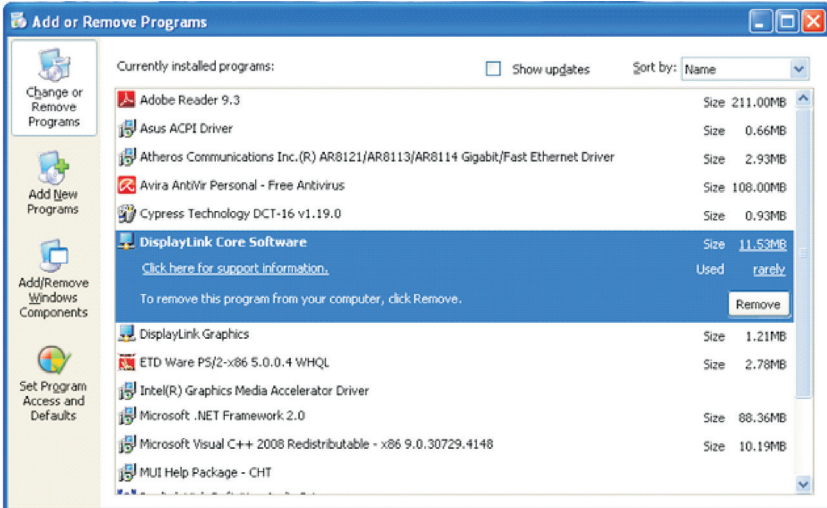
Add or Remove Programs

Change or Remove Programs

Add New Programs

Add/Remove Windows Components

Set Program Access and Defaults

Currently installed programs:

Show updates

Sort by: Name

| | | |
|---|---|---|
| Adobe Reader 9.3 | Size | 211.00MB |
| Asus ACPI Driver | Size | 0.66MB |
| Atheros Communications Inc.(R) AR8121/AR8113/AR8114 Gigabit/Fast Ethernet Driver | Size | 2.93MB |
| Avira AntiVir Personal - Free Antivirus | Size | 108.00MB |
| Cypress Technology DCT-16 v1.19.0 | Size | 0.93MB |
| DisplayLink Core Software | Size | 11.53MB |
| Click here for support information. | Used | rarely |
| To remove this program from your computer, click Remove. | | Remove |
| DisplayLink Graphics | Size | 1.21MB |
| ETD Ware PS/2-x86 5.0.0.4 WHQL | Size | 2.78MB |
| Intel(R) Graphics Media Accelerator Driver | | |
| Microsoft .NET Framework 2.0 | Size | 88.36MB |
| Microsoft Visual C++ 2008 Redistributable - x86 9.0.30729.4148 | Size | 10.19MB |
| MUI Help Package - CHT | | |
| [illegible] | | |